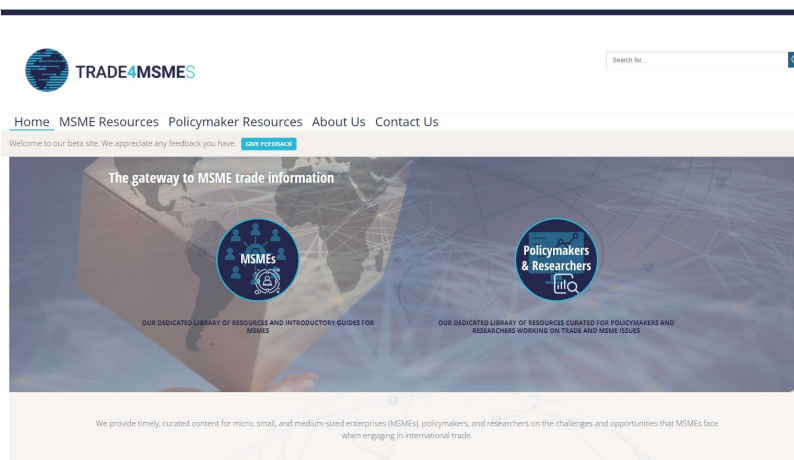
TRADE4MSMES

Search for...

Home MSME Resources Policymaker Resources About Us Contact Us

Welcome to our beta site. We appreciate any feedback you have. GIVE FEEDBACK

The gateway to MSME trade information

MSMEs

OUR DEDICATED LIBRARY OF RESOURCES AND INTRODUCTORY GUIDES FOR MSMES

Policymakers & Researchers

OUR DEDICATED LIBRARY OF RESOURCES CURATED FOR POLICYMAKERS AND RESEARCHERS WORKING ON TRADE AND MSME ISSUES

We provide timely, curated content for micro, small, and medium-sized enterprises (MSMEs), policymakers, and researchers on the challenges and opportunities that MSMEs face when engaging in international trade.